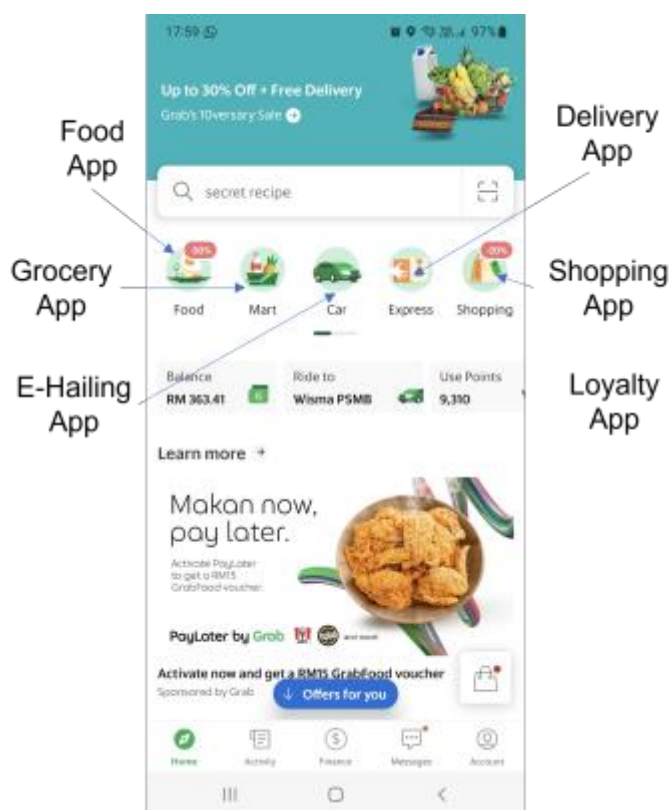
17:59

97%

Up to 30% Off + Free Delivery

Grab's 10versary Sale

Food App

Delivery App

secret recipe

Grocery App

-30%

-20%

Shopping App

Food

Mart

Car

Express

Shopping

E-Hailing App

Loyalty App

Balance
RM 363.41

Ride to
Wisma PSMB

Use Points
9,310

Learn more →

Makan now, pay later.

Activate PayLater to get a RM15 GrabFood voucher.

PayLater by Grab

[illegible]

Activate now and get a RM15 GrabFood voucher

Sponsored by Grab

↓ Offers for you

Home

Activity

Finance

Messages

Account